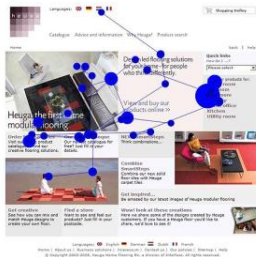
Languages:

Shopping trolley

Catalogue | Advice and information | Why Heuga? | Product search

Quick links

Please select

Heuga the first name in modular flooring

Online
Visit our online catalogue

Products for:
Home
Offices
Kitchens
Utility rooms

Combine
SmartSteps

Get creative
See how you can mix and match Heuga designs to create your own floor.

Find a store
Want to see our products? Look for your nearest stockist

Get inspired
Be amazed by our latest images of Heuga modular flooring

Home | About us | Business solutions | Careers | Contact | Our policy | Sitemap | Help
© Copyright 2003-2005, Heuga Home Flooring BV, a division of InterfaceFLOR. All rights reserved.